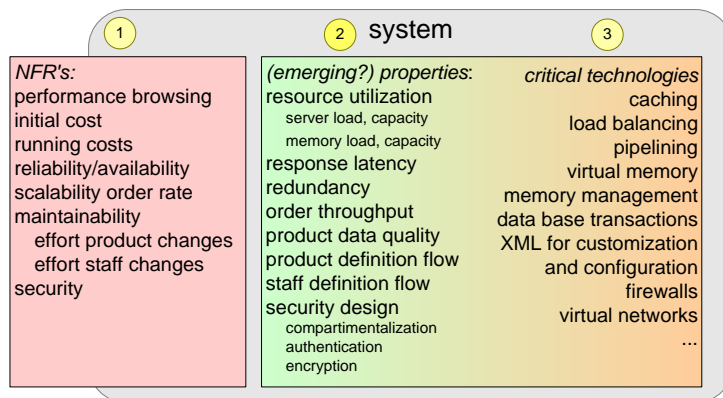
1

2 system

3

NFR's:
performance browsing
initial cost
running costs
reliability/availability
scalability order rate
maintainability
effort product changes
effort staff changes
security

(emerging?) properties:
resource utilization
server load, capacity
memory load, capacity
response latency
redundancy
order throughput
product data quality
product definition flow
staff definition flow
security design
compartimentalization
authentication
encryption

critical technologies
caching
load balancing
pipelining
virtual memory
memory management
data base transactions
XML for customization
and configuration
firewalls
virtual networks
...